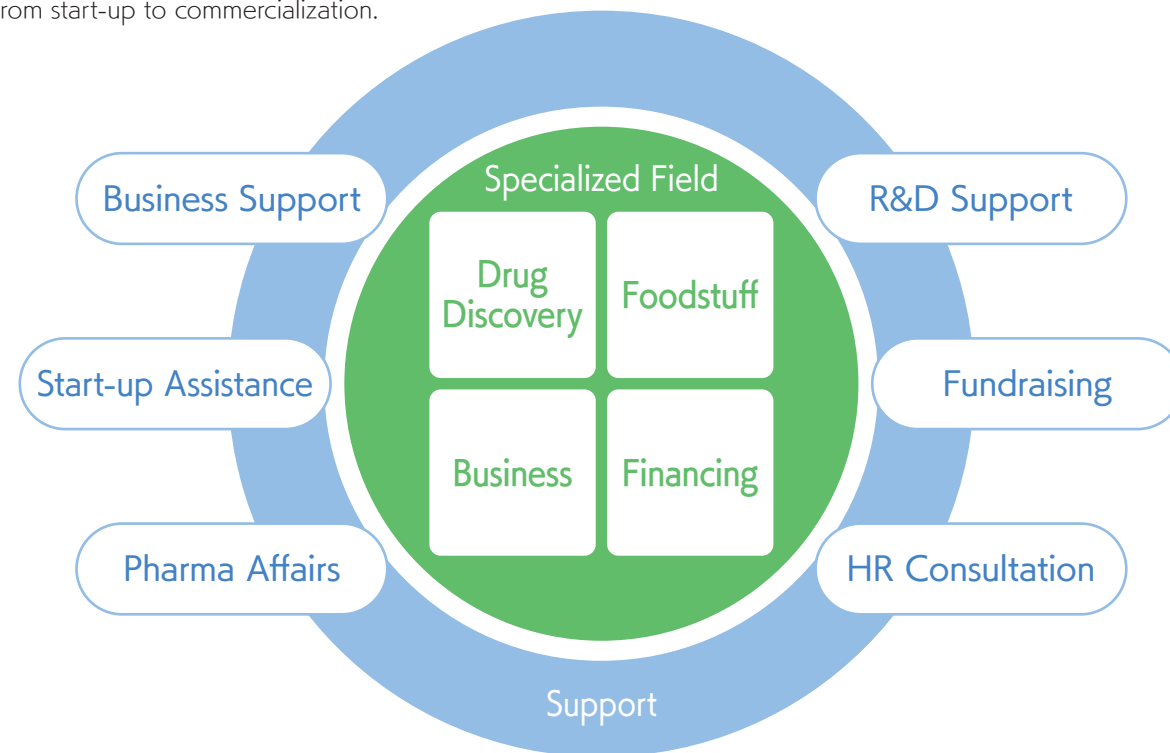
rom start-up to commercialization.

Specialized Field

Drug Discovery

Foodstuff

Business

Financing

Business Support

R&D Support

Start-up Assistance

Fundraising

Pharma Affairs

HR Consultation

Support